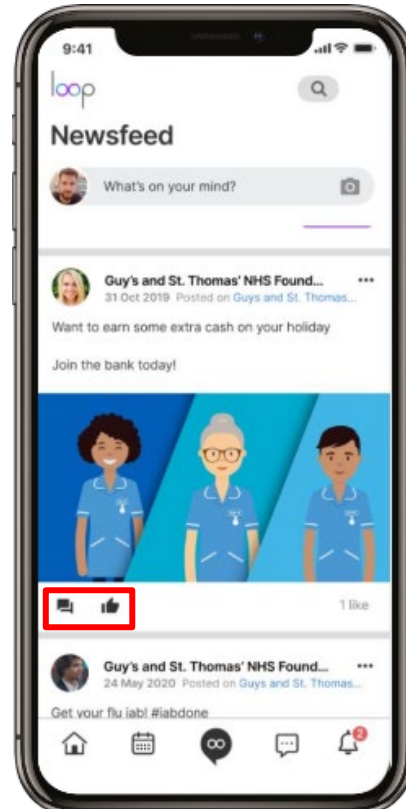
9:41

loop

Newsfeed

What's on your mind?

Guy's and St. Thomas' NHS Found...
31 Oct 2019 Posted on Guys and St. Thomas...

Want to earn some extra cash on your holiday

Join the bank today!

1 like

Guy's and St. Thomas' NHS Found...
24 May 2020 Posted on Guys and St. Thomas...

Get your flu jab! #iabdone

2